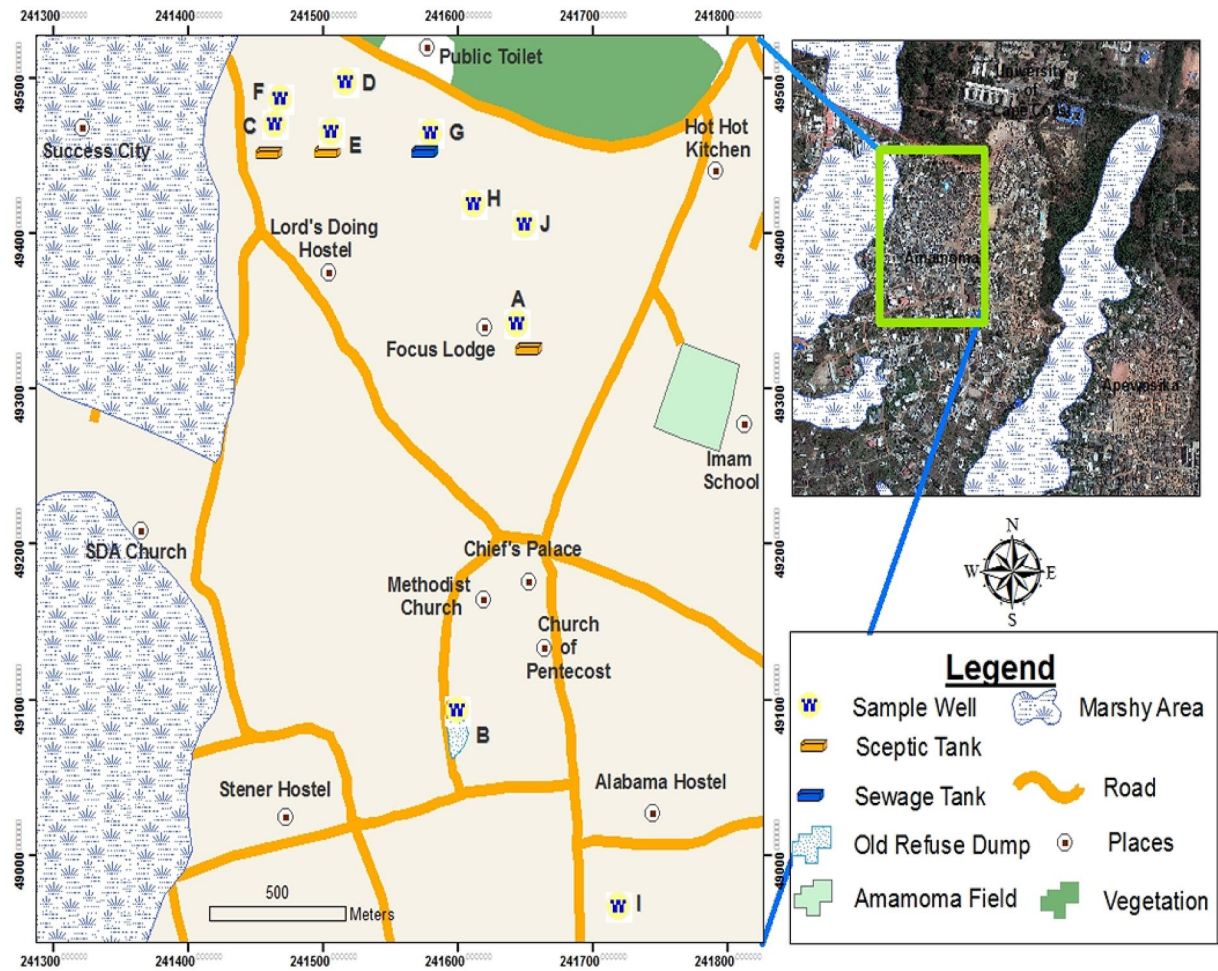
241300 241400 241500 241600 241700 241800

Public Toilet

F W
W D
C W
W E
W G
Success City
Hot Hot Kitchen
W H
W J
Lord's Doing Hostel
A
W
Focus Lodge
Imam School
SDA Church
Chief's Palace
Methodist Church
Church of Pentecost
W
B
Stener Hostel
Alabama Hostel
W I
500
Meters

49500
49400
49300
49200
49100
49000

241300 241400 241500 241600 241700 241800

University of Cape Coast
Amamoma
Apewosika

N
W E
S

Legend
W Sample Well
Marshy Area
Sceptic Tank
Sewage Tank
Road
Old Refuse Dump
Places
Amamoma Field
Vegetation